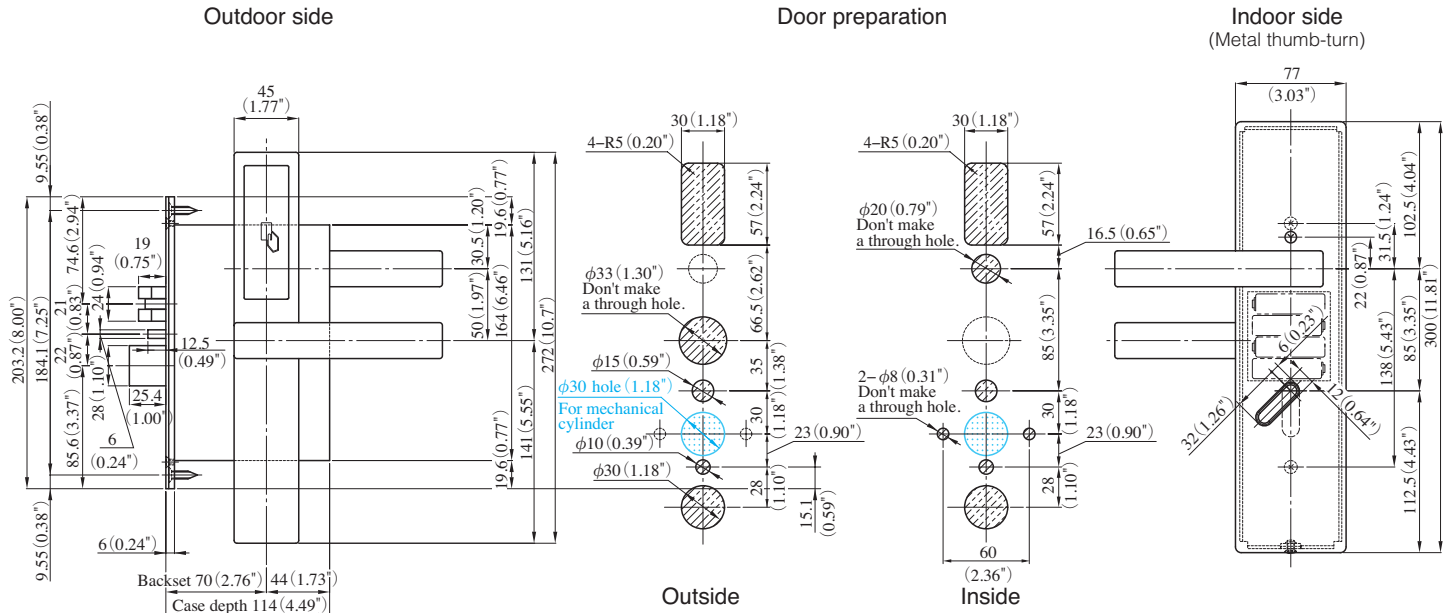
Outdoor side

Door preparation

Indoor side
(Metal thumb-turn)

45
(1.77")

9.55 (0.38")
203.2 (8.00")
184.1 (7.25")
74.6 (2.94")
19
(0.75")
24 (0.94")
21
(0.83")
22
(0.87")
28 (1.10")
12.5
(0.49")
25.4
(1.00")
6
(0.24")
85.6 (3.37")
9.55 (0.38")
6 (0.24")
Backset 70 (2.76") 44 (1.73")
Case depth 114 (4.49")

30.5 (1.20")
19.6 (0.77")
50 (1.97")
164 (6.46")
131 (5.16")
272 (10.7")
19.6 (0.77")
141 (5.55")

30 (1.18")
4−R5 (0.20")
57 (2.24")
$\phi$33 (1.30")
Don't make
a through hole.
66.5 (2.62")
35
(1.38")
$\phi$15 (0.59")
$\phi$30 hole (1.18")
For mechanical
cylinder
30
(1.18")
$\phi$10 (0.39")
23 (0.90")
$\phi$30 (1.18")
28
(1.10")
15.1
(0.59")
Outside

30 (1.18")
4−R5 (0.20")
57 (2.24")
$\phi$20 (0.79")
Don't make
a through hole.
16.5 (0.65")
85 (3.35")
2−$\phi$8 (0.31")
Don't make
a through hole.
30
(1.18")
23 (0.90")
28
(1.10")
60
(2.36")
Inside

77
(3.03")
102.5 (4.04")
31.5 (1.24")
22 (0.87")
85 (3.35")
300 (11.81")
138 (5.43")
6 (0.23")
12 (0.64")
32 (1.26")
112.5 (4.43")